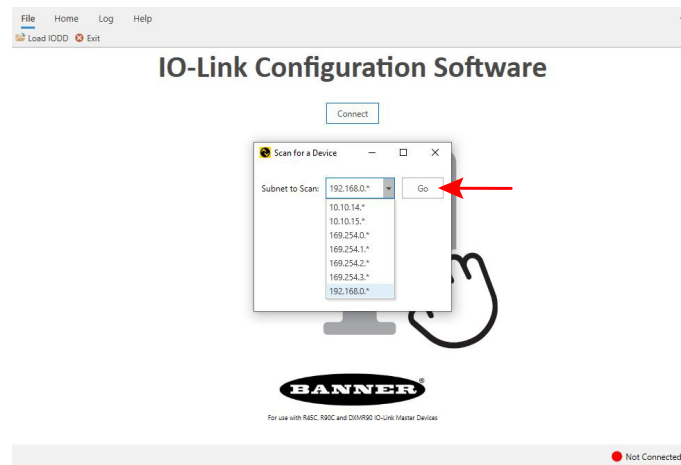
File Home Log Help

Load IODD Exit

IO-Link Configuration Software

Connect

Scan for a Device

Subnet to Scan: 192.168.0.*

Go

10.10.14.*
10.10.15.*
169.254.0.*
169.254.1.*
169.254.2.*
169.254.3.*
192.168.0.*

BANNER

For use with R45C, R90C and DXMR90 IO-Link Master Devices

Not Connected